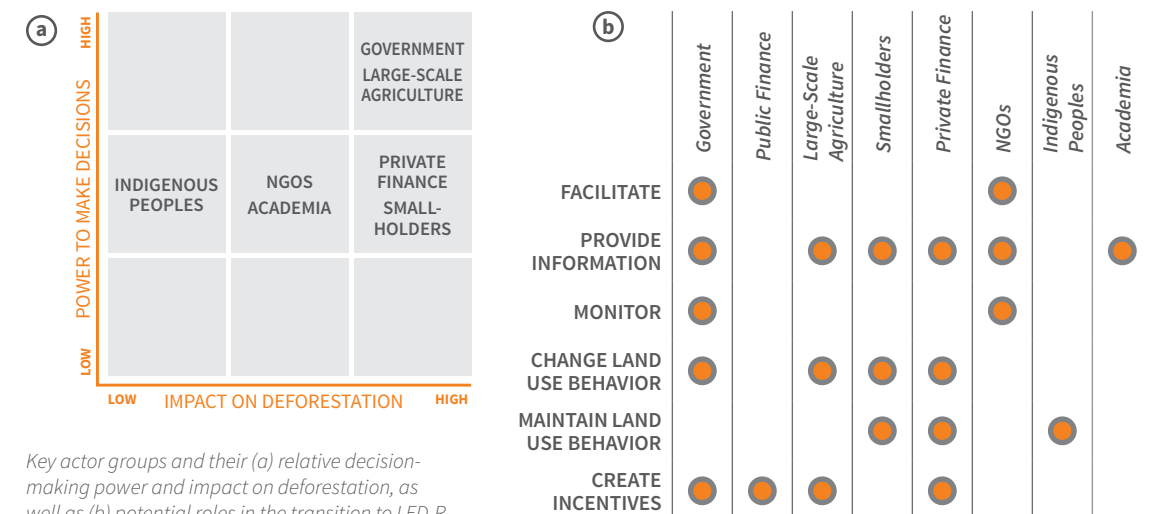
a

HIGH

POWER TO MAKE DECISIONS

LOW

GOVERNMENT
LARGE-SCALE AGRICULTURE

INDIGENOUS PEOPLES

NGOS
ACADEMIA

PRIVATE FINANCE
SMALLHOLDERS

LOW IMPACT ON DEFORESTATION HIGH

Key actor groups and their (a) relative decision-making power and impact on deforestation, as well as (b) potential roles in the transition to LED-R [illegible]

b

| | Government | Public Finance | Large-Scale Agriculture | Smallholders | Private Finance | NGOs | Indigenous Peoples | Academia |
|---|---|---|---|---|---|---|---|---|
| FACILITATE | ● | | | | | ● | | |
| PROVIDE INFORMATION | ● | | ● | ● | ● | ● | | ● |
| MONITOR | ● | | | | | ● | | |
| CHANGE LAND USE BEHAVIOR | ● | | ● | ● | ● | | | |
| MAINTAIN LAND USE BEHAVIOR | | | | ● | ● | | ● | |
| CREATE INCENTIVES | ● | ● | ● | | ● | | | |